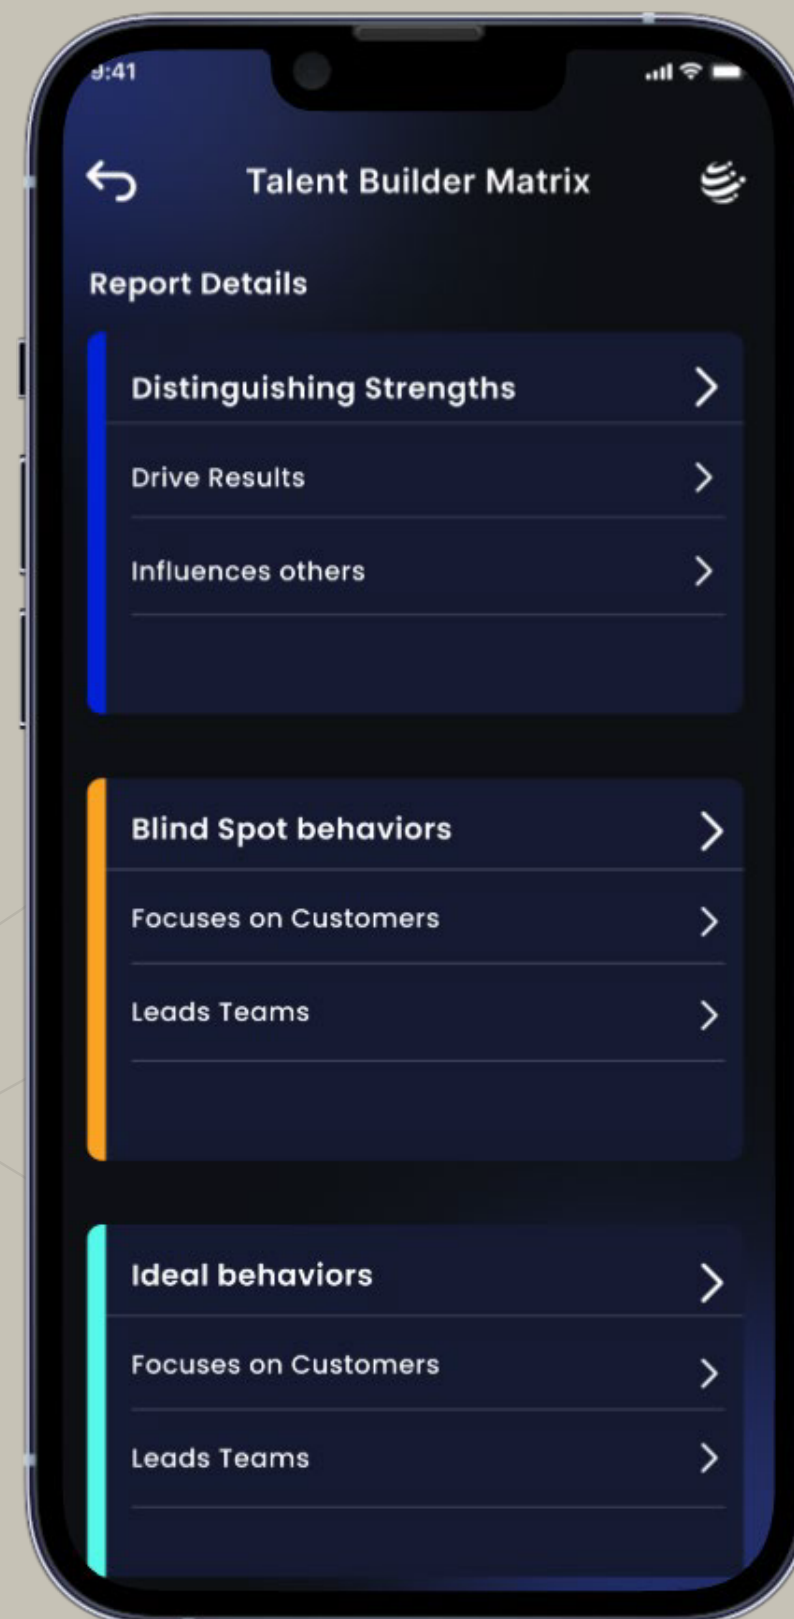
9:41

Talent Builder Matrix

Report Details

Distinguishing Strengths

Drive Results

Influences others

Blind Spot behaviors

Focuses on Customers

Leads Teams

Ideal behaviors

Focuses on Customers

Leads Teams